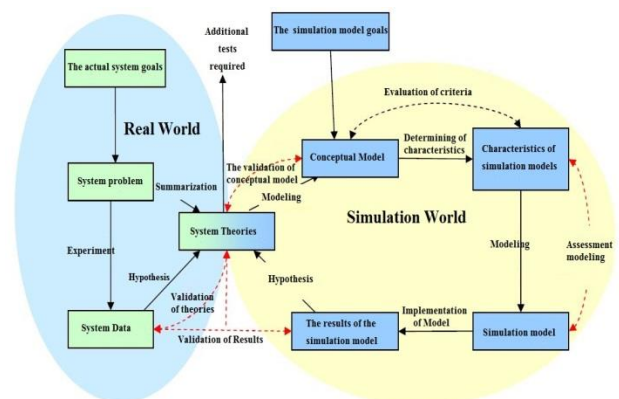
The simulation model goals

Additional tests required

The actual system goals

Evaluation of criteria

Real World

Determining of characteristics

Conceptual Model

Characteristics of simulation models

The validation of conceptual model

System problem

Summarization

Modeling

Simulation World

System Theories

Experiment

Modeling

Assessment modeling

Hypothesis

Hypothesis

Validation of theories

Implementation of Model

System Data

The results of the simulation model

Simulation model

Validation of Results